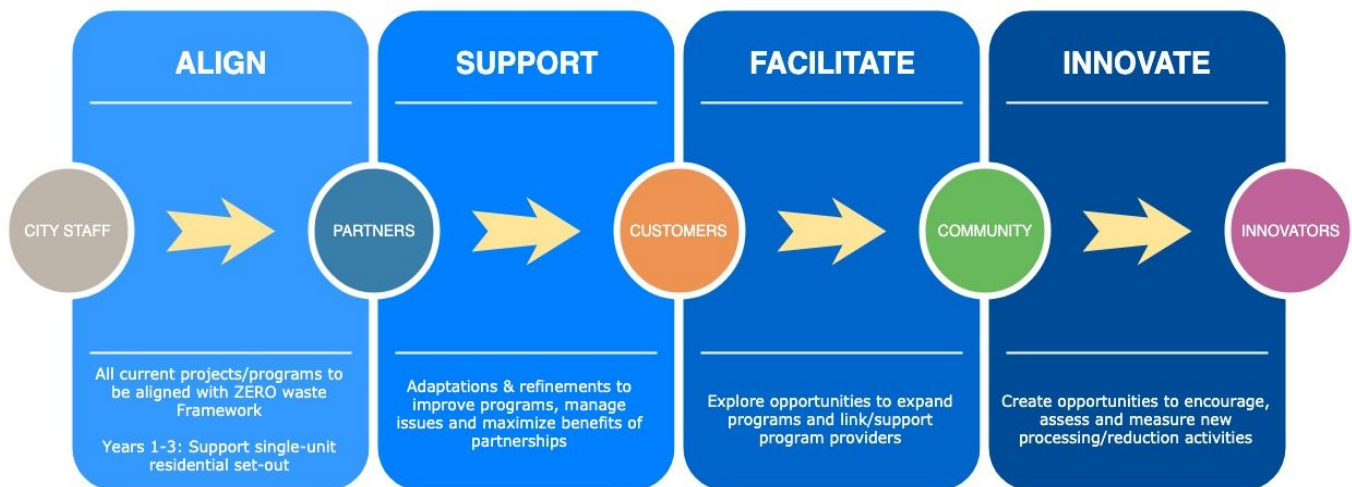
ALIGN

SUPPORT

FACILITATE

INNOVATE

CITY STAFF

PARTNERS

CUSTOMERS

COMMUNITY

INNOVATORS

All current projects/programs to be aligned with ZERO waste Framework

Years 1-3: Support single-unit residential set-out

Adaptations & refinements to improve programs, manage issues and maximize benefits of partnerships

Explore opportunities to expand programs and link/support program providers

Create opportunities to encourage, assess and measure new processing/reduction activities